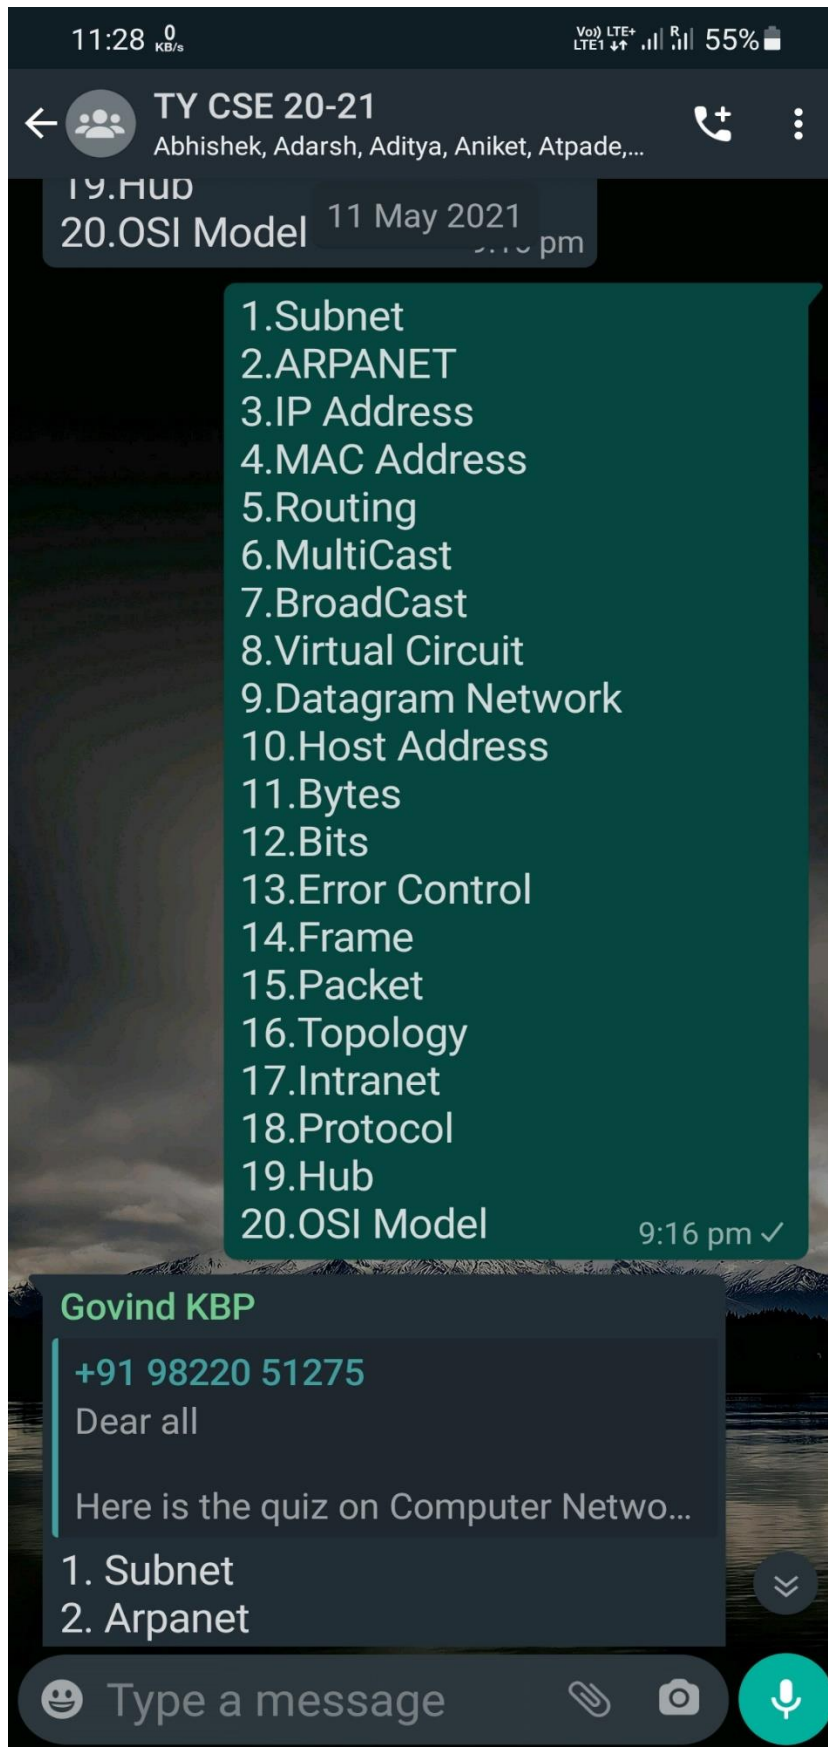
11:28 0 KB/s

Vo)) LTE+ LTE1 R 55%

TY CSE 20-21
Abhishek, Adarsh, Aditya, Aniket, Atpade,...

19.Hub
20.OSI Model
11 May 2021
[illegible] pm

1.Subnet
2.ARPANET
3.IP Address
4.MAC Address
5.Routing
6.MultiCast
7.BroadCast
8.Virtual Circuit
9.Datagram Network
10.Host Address
11.Bytes
12.Bits
13.Error Control
14.Frame
15.Packet
16.Topology
17.Intranet
18.Protocol
19.Hub
20.OSI Model
9:16 pm

Govind KBP
+91 98220 51275
Dear all

Here is the quiz on Computer Netwo...
1. Subnet
2. Arpanet

Type a message